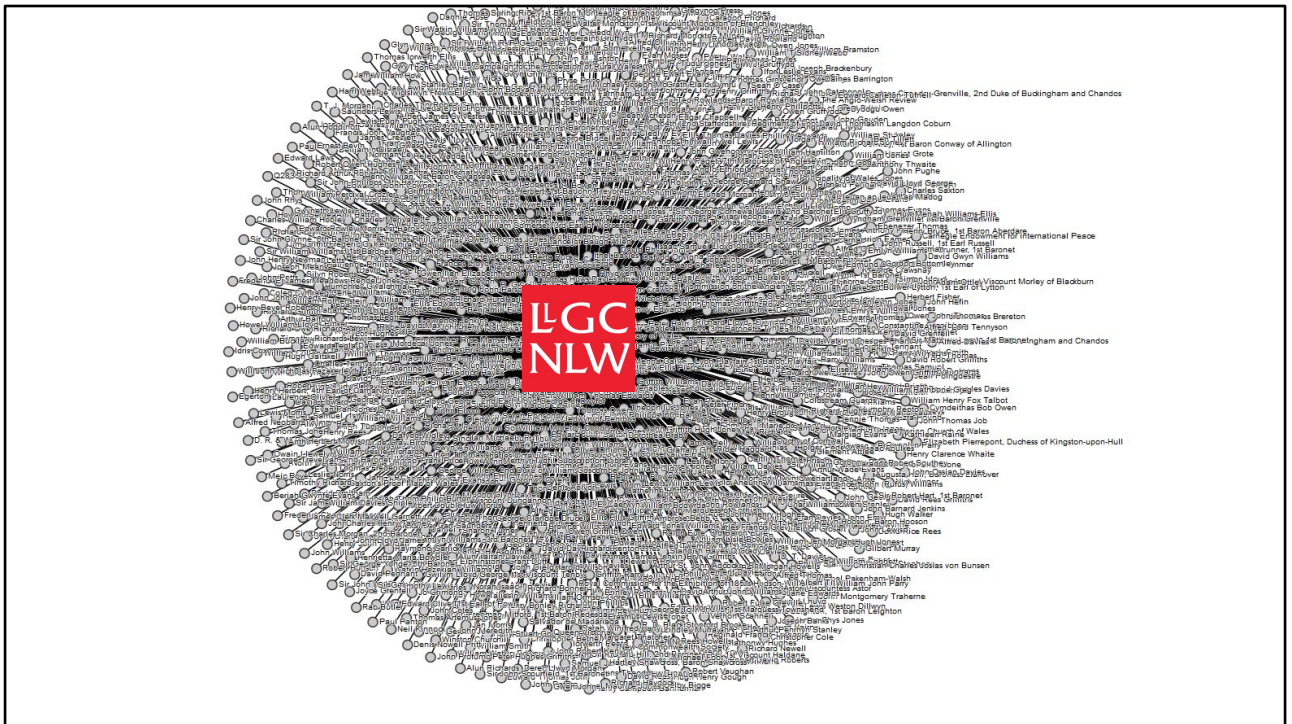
LLGC
NLW

Thomas Spring Rice
Sir Thomas
Sir Watkin Williams
Glyn
Thomas Iorwerth Ellis
Jane Williams
T. Morgan
Alun
Paul Ernest Bevin
Edward Laws
Richard Arthur
Sir John Rhys
John Rhys
Charles William
Sir John Gwynne
Sir William
John Henry
John
Henry
Arthur
Howel William
William Burges
Idris Cox
William
Egerton
Lewis Morris
Alfred Neobard
Thomas Jones
D. R.
Swain
Sir
Meta
Timothy Richards
Beriah Gwynfe Evans
Sir
Frederick
Sir
John Williams
Robert
Sir John
Joyce Grenfell
Rab Butler
Paul
Neil
Denis Nowell
John
Alun Richards
Sir
John
Caesar
Charles Prichard
Jones
Owen Jones
Wilson Bramston
William Sidney
Joseph Brackenbury
Barrington
Richard Plantagenet Campbell Temple-Nugent-Brydges-Chandos-Grenville, 2nd Duke of Buckingham and Chandos
The Anglo-Welsh Review
Owen
Langdon Coburn
William Stukeley
Baron Conway of Allington
William Grote
Anthony Thwaite
John Pughe
Lloyd George
Charles Saxton
Madog
Williams-Ellis
Baron Grenville
Ebenezer Thomas
1st Baron Aberdare
Carnegie Endowment for International Peace
John Russell, 1st Earl Russell
1st Baronet
David Gwyn Williams
Viscount Morley of Blackburn
1st Earl of Lytton
Herbert Fisher
John Herlin
Emrys
Brereton
Tennyson
Buckingham and Chandos
Grenfell
David Robert Griffiths
Samuel
Griffiths
Davies
William Henry Fox Talbot
Coldstream Guards
Cymdeithas Bob Owen
John Thomas Job
Church of Wales
Kathleen Raine
Elizabeth Pierrepont, Duchess of Kingston-upon-Hull
Henry Clarence Whaite
Augusta
Robert Hart, 1st Baronet
Barnard Jenkins
Hugh Walker
Baron Hooson
Rice Rees
Gilbert Murray
Christian Charles Josias von Bunsen
Pakenham-Walsh
William John Parry
Astor
Montgomery Traherne
Weston Dillwyn
1st Baron Leighton
Jones
Stanley
Christopher Cole
Richard Newell
Viscount Haldane
Roberts
Robert Vaughan
Henry Gough
Bigge